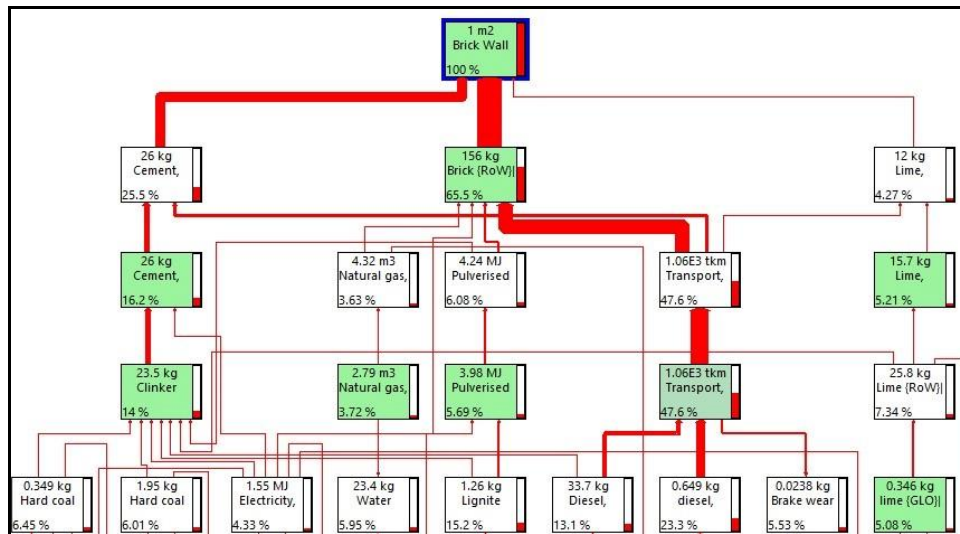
1 m2
Brick Wall
100 %

26 kg
Cement,
25.5 %

156 kg
Brick {RoW}|
65.5 %

12 kg
Lime,
4.27 %

26 kg
Cement,
16.2 %

4.32 m3
Natural gas,
3.63 %

4.24 MJ
Pulverised
6.08 %

1.06E3 tkm
Transport,
47.6 %

15.7 kg
Lime,
5.21 %

23.5 kg
Clinker
14 %

2.79 m3
Natural gas,
3.72 %

3.98 MJ
Pulverised
5.69 %

1.06E3 tkm
Transport,
47.6 %

25.8 kg
Lime {RoW}|
7.34 %

0.349 kg
Hard coal
6.45 %

1.95 kg
Hard coal
6.01 %

1.55 MJ
Electricity,
4.33 %

23.4 kg
Water
5.95 %

1.26 kg
Lignite
15.2 %

33.7 kg
Diesel,
13.1 %

0.649 kg
diesel,
23.3 %

0.0238 kg
Brake wear
5.53 %

0.346 kg
lime {GLO}|
5.08 %